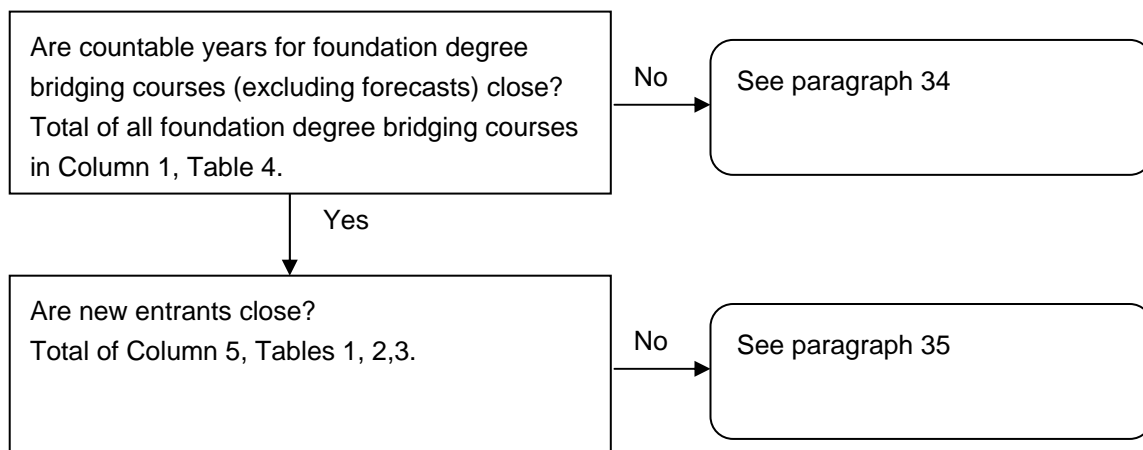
Are countable years for foundation degree bridging courses (excluding forecasts) close? Total of all foundation degree bridging courses in Column 1, Table 4.

No

See paragraph 34

Yes

Are new entrants close?
Total of Column 5, Tables 1, 2,3.

No

See paragraph 35